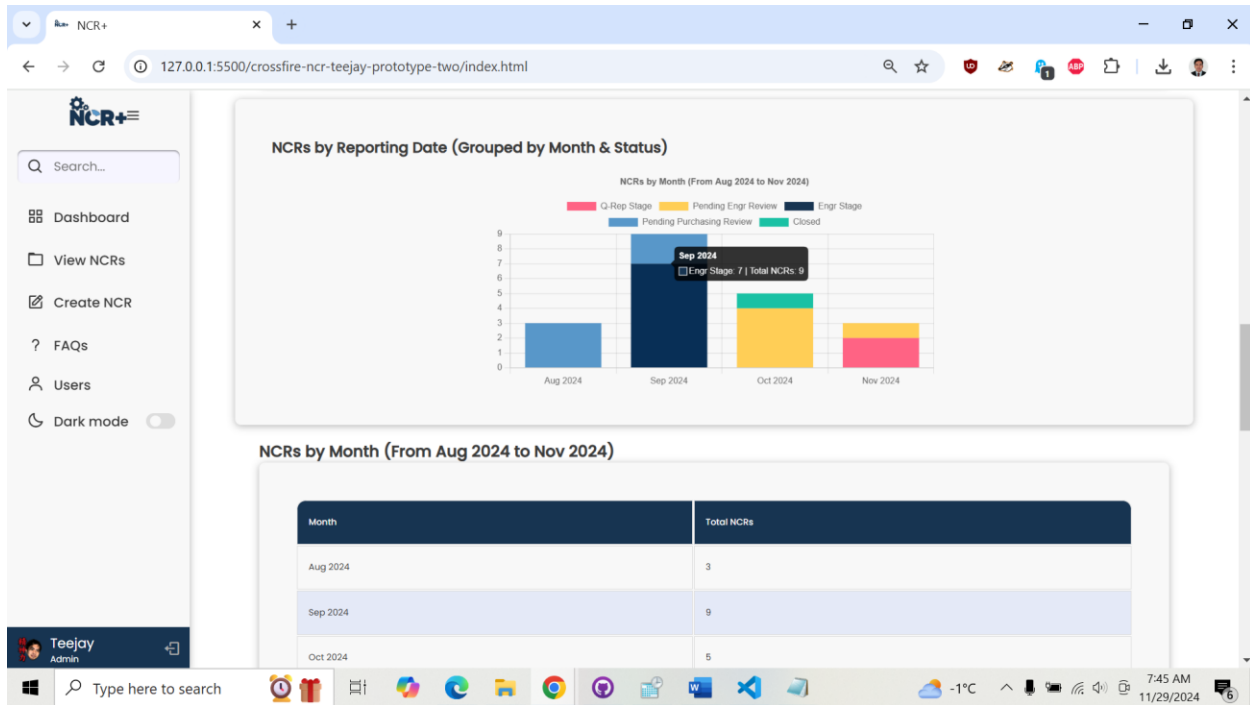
NCR+

127.0.0.1:5500/crossfire-ncr-teejay-prototype-two/index.html

NCR+

Search...

Dashboard

View NCRs

Create NCR

FAQs

Users

Dark mode

Teejay
Admin

NCRs by Reporting Date (Grouped by Month & Status)

NCRs by Month (From Aug 2024 to Nov 2024)

Q-Rep Stage
Pending Engr Review
Engr Stage
Pending Purchasing Review
Closed

9
8
7
6
5
4
3
2
1
0

Sep 2024
Engr Stage: 7 | Total NCRs: 9

Aug 2024
Sep 2024
Oct 2024
Nov 2024

NCRs by Month (From Aug 2024 to Nov 2024)

| Month | Total NCRs |
|---|---|
| Aug 2024 | 3 |
| Sep 2024 | 9 |
| Oct 2024 | 5 |

Type here to search

-1°C

7:45 AM
11/29/2024

6